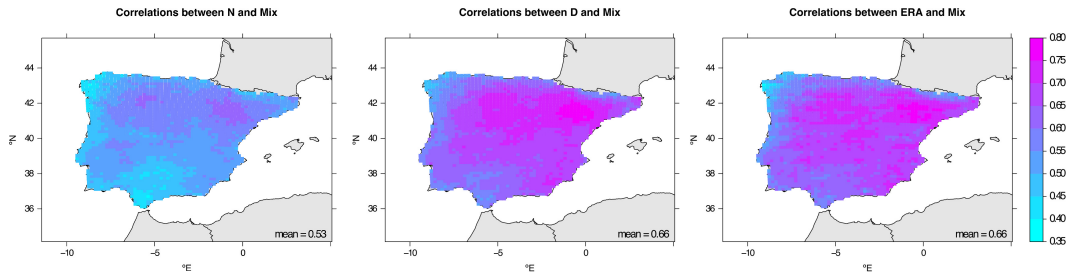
Correlations between N and Mix

°N
44
42
40
38
36

−10 −5 0
°E

mean = 0.53

Correlations between D and Mix

°N
44
42
40
38
36

−10 −5 0
°E

mean = 0.66

Correlations between ERA and Mix

°N
44
42
40
38
36

−10 −5 0
°E

mean = 0.66

0.80
0.75
0.70
0.65
0.60
0.55
0.50
0.45
0.40
0.35